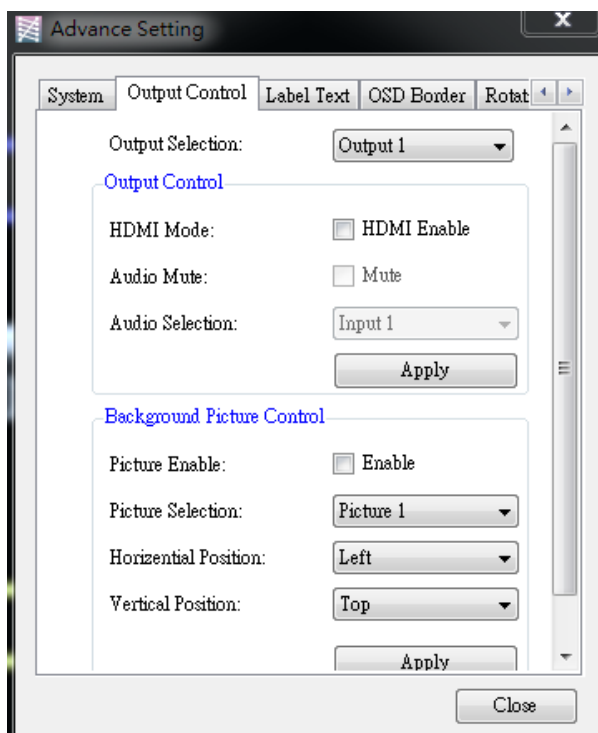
Advance Setting

x

System | Output Control | Label Text | OSD Border | Rotat

Output Selection: Output 1

Output Control

HDMI Mode: HDMI Enable

Audio Mute: Mute

Audio Selection: Input 1

Apply

Background Picture Control

Picture Enable: Enable

Picture Selection: Picture 1

Horizential Position: Left

Vertical Position: Top

Apply

Close